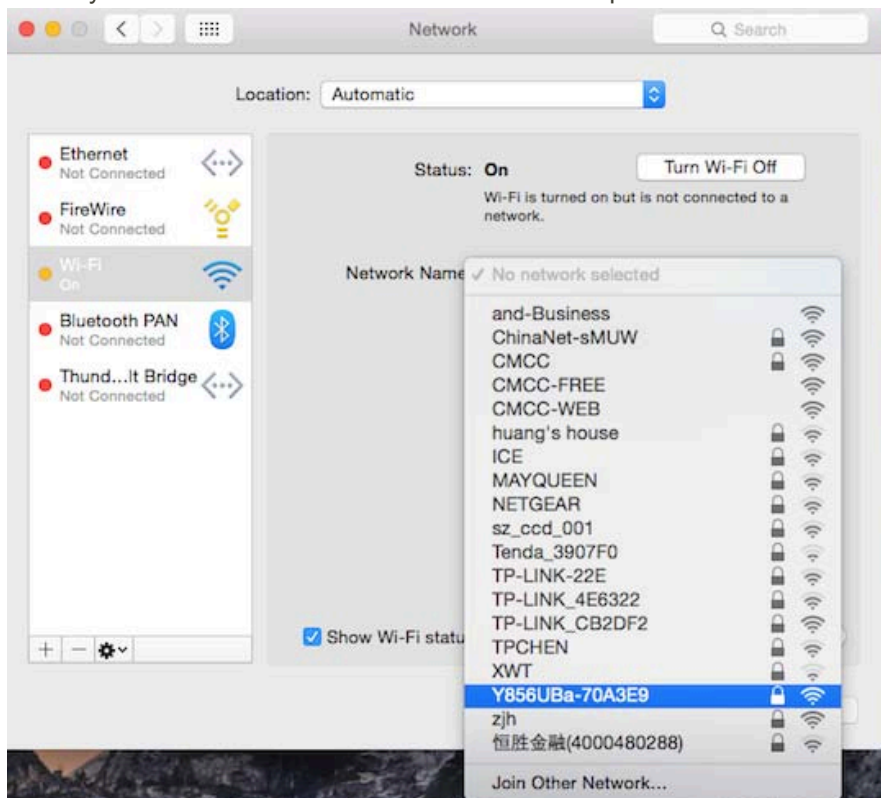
Network

Search

Location: Automatic

Ethernet
Not Connected

FireWire
Not Connected

Wi-Fi
On

Bluetooth PAN
Not Connected

Thund...lt Bridge
Not Connected

+ −

Status: On

Turn Wi-Fi Off

Wi-Fi is turned on but is not connected to a network.

Network Name

✓ No network selected

and-Business
ChinaNet-sMUW
CMCC
CMCC-FREE
CMCC-WEB
huang's house
ICE
MAYQUEEN
NETGEAR
sz_ccd_001
Tenda_3907F0
TP-LINK-22E
TP-LINK_4E6322
TP-LINK_CB2DF2
TPCHEN
XWT
Y856UBa-70A3E9
zjh
恒胜金融(4000480288)

Join Other Network...

Show Wi-Fi statu